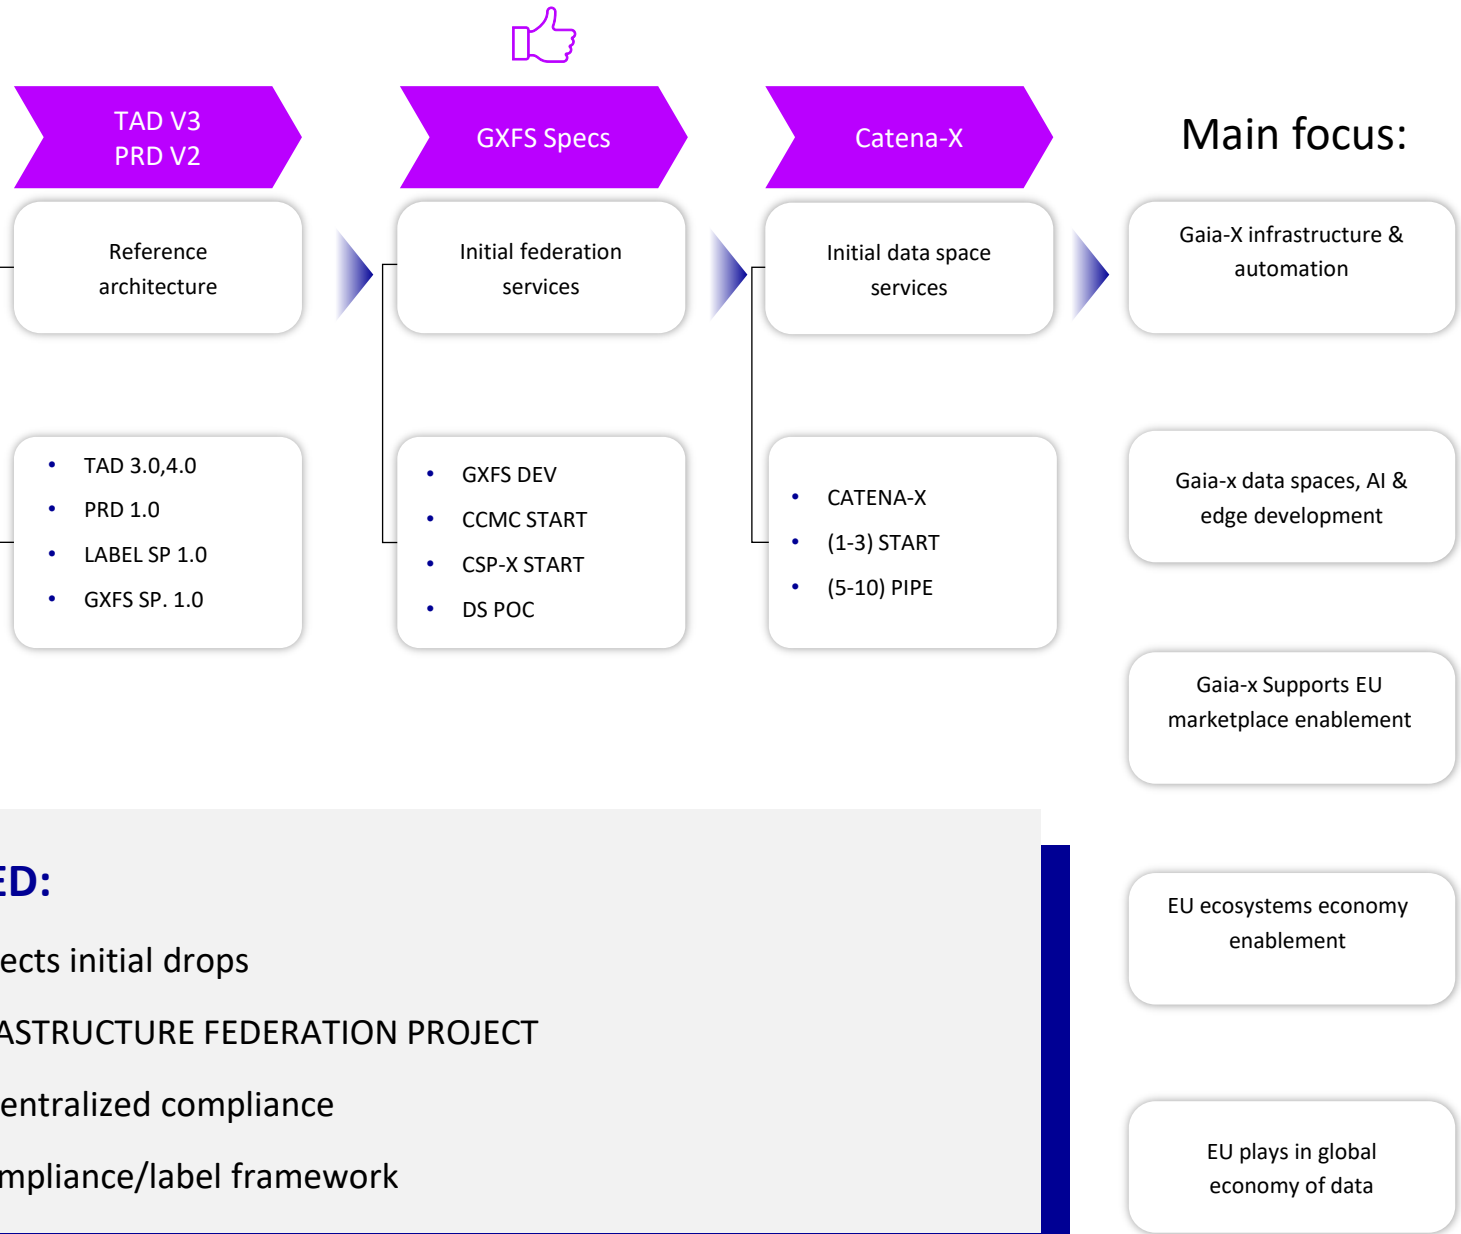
TAD V3
PRD V2

GXFS Specs

Catena-X

Main focus:

Reference architecture

Initial federation services

Initial data space services

Gaia-X infrastructure & automation

- TAD 3.0,4.0
- PRD 1.0
- LABEL SP 1.0
- GXFS SP. 1.0

- GXFS DEV
- CCMC START
- CSP-X START
- DS POC

- CATENA-X
- (1-3) START
- (5-10) PIPE

Gaia-x data spaces, AI & edge development

Gaia-x Supports EU marketplace enablement

ED:

ects initial drops

ASTRUCTURE FEDERATION PROJECT

entralized compliance

mpliance/label framework

EU ecosystems economy enablement

EU plays in global economy of data